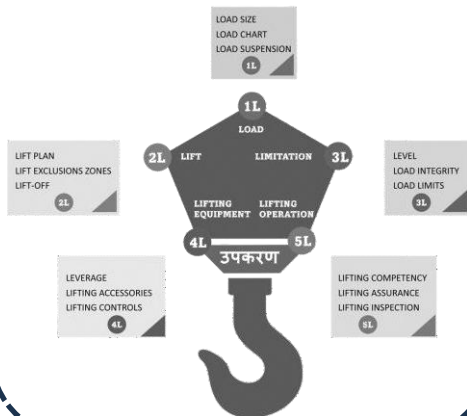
LOAD SIZE
LOAD CHART
LOAD SUSPENSION
1L

1L
LOAD

2L LIFT

LIMITATION 3L

LIFT PLAN
LIFT EXCLUSIONS ZONES
LIFT-OFF
2L

LEVEL
LOAD INTEGRITY
LOAD LIMITS
3L

LIFTING EQUIPMENT

LIFTING OPERATION

4L

5L

उपकरण

LEVERAGE
LIFTING ACCESSORIES
LIFTING CONTROLS
4L

LIFTING COMPETENCY
LIFTING ASSURANCE
LIFTING INSPECTION
5L